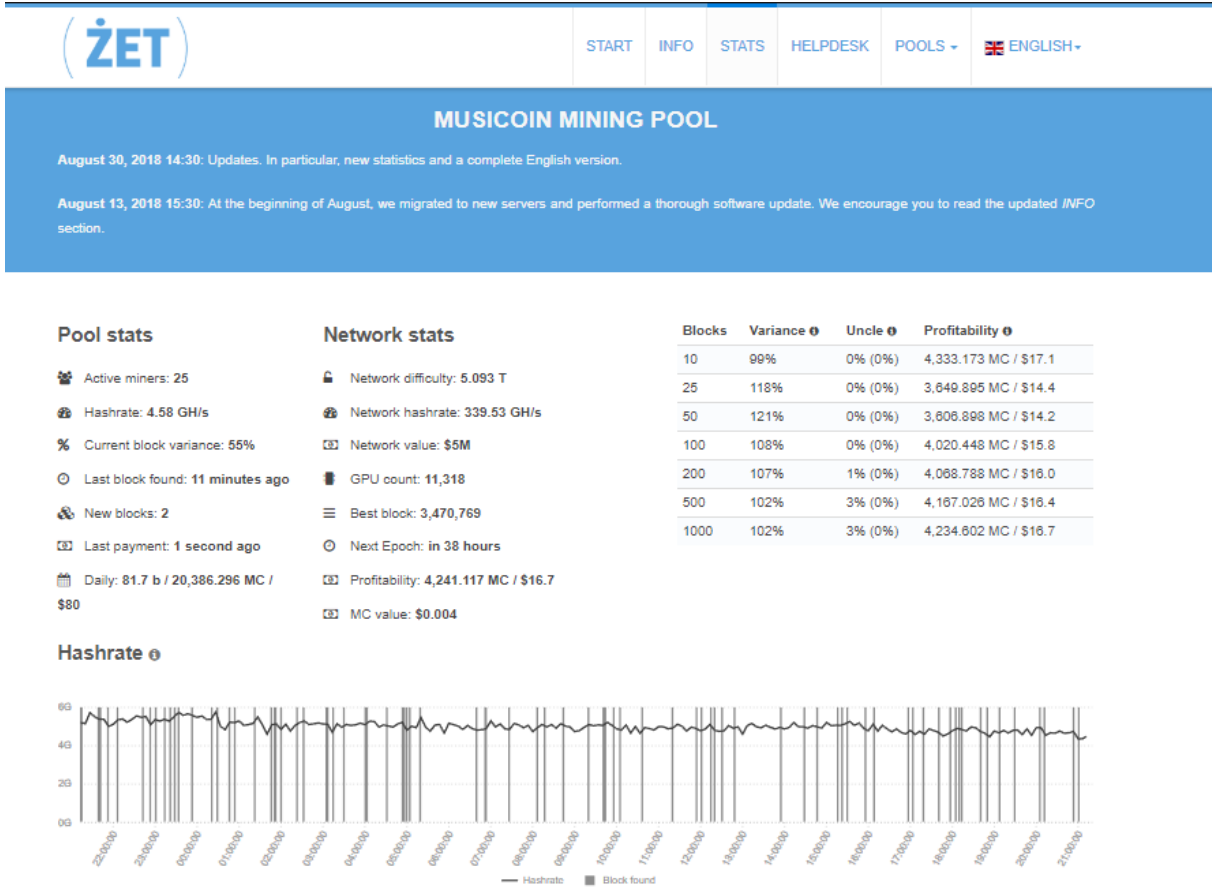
ŻET

START INFO STATS HELPDESK POOLS ENGLISH

MUSICOIN MINING POOL

August 30, 2018 14:30: Updates. In particular, new statistics and a complete English version.

August 13, 2018 15:30: At the beginning of August, we migrated to new servers and performed a thorough software update. We encourage you to read the updated INFO section.

Pool stats

Active miners: 25

Hashrate: 4.58 GH/s

Current block variance: 55%

Last block found: 11 minutes ago

New blocks: 2

Last payment: 1 second ago

Daily: 81.7 b / 20,386.296 MC / $80

Network stats

Network difficulty: 5.093 T

Network hashrate: 339.53 GH/s

Network value: $5M

GPU count: 11,318

Best block: 3,470,769

Next Epoch: in 38 hours

Profitability: 4,241.117 MC / $16.7

MC value: $0.004

| Blocks | Variance | Uncle | Profitability |
|---|---|---|---|
| 10 | 99% | 0% (0%) | 4,333.173 MC / $17.1 |
| 25 | 118% | 0% (0%) | 3,649.895 MC / $14.4 |
| 50 | 121% | 0% (0%) | 3,606.898 MC / $14.2 |
| 100 | 108% | 0% (0%) | 4,020.448 MC / $15.8 |
| 200 | 107% | 1% (0%) | 4,068.788 MC / $16.0 |
| 500 | 102% | 3% (0%) | 4,167.026 MC / $16.4 |
| 1000 | 102% | 3% (0%) | 4,234.602 MC / $16.7 |

Hashrate

6G 4G 2G 0G

22:00:00 23:00:00 00:00:00 01:00:00 02:00:00 03:00:00 04:00:00 05:00:00 06:00:00 07:00:00 08:00:00 09:00:00 10:00:00 11:00:00 12:00:00 13:00:00 14:00:00 15:00:00 16:00:00 17:00:00 18:00:00 19:00:00 20:00:00 21:00:00

Hashrate Block found